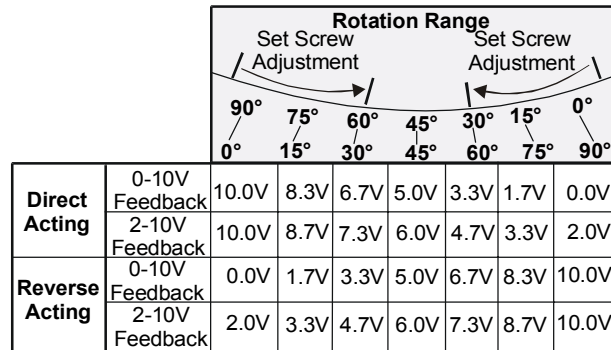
Rotation Range

Set Screw Adjustment

Set Screw Adjustment

|  |  | 90° / 0° | 75° / 15° | 60° / 30° | 45° / 45° | 30° / 60° | 15° / 75° | 0° / 90° |
|---|---|---|---|---|---|---|---|---|
| Direct Acting | 0-10V Feedback | 10.0V | 8.3V | 6.7V | 5.0V | 3.3V | 1.7V | 0.0V |
| | 2-10V Feedback | 10.0V | 8.7V | 7.3V | 6.0V | 4.7V | 3.3V | 2.0V |
| Reverse Acting | 0-10V Feedback | 0.0V | 1.7V | 3.3V | 5.0V | 6.7V | 8.3V | 10.0V |
| | 2-10V Feedback | 2.0V | 3.3V | 4.7V | 6.0V | 7.3V | 8.7V | 10.0V |